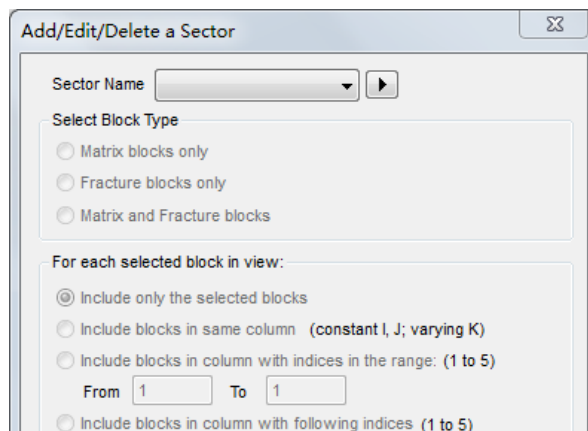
Add/Edit/Delete a Sector

Sector Name

Select Block Type

Matrix blocks only

Fracture blocks only

Matrix and Fracture blocks

For each selected block in view:

Include only the selected blocks

Include blocks in same column (constant I, J; varying K)

Include blocks in column with indices in the range: (1 to 5)

From 1 To 1

Include blocks in column with following indices (1 to 5)